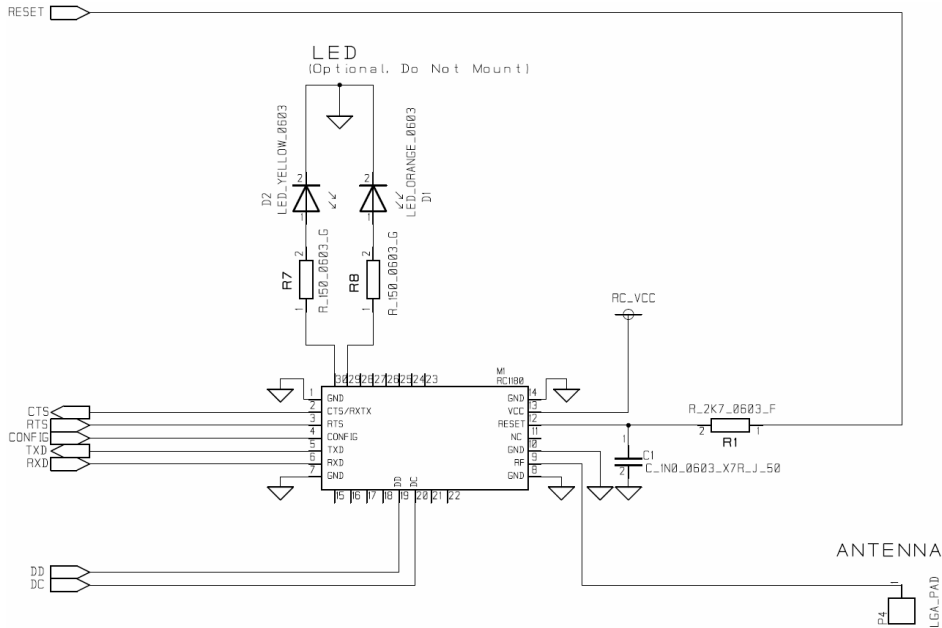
RESET

LED
(Optional, Do Not Mount)

D2
LED_YELLOW_0603
2
1

LED_ORANGE_0603
D1
2
1

R7
R_150_0603_G
2
1

R8
R_150_0603_G
2
1

RC_VCC

30 29 28 27 26 25 24 23
M1
RC1180

1 GND
2 CTS/RXTX
3 RTS
4 CONFIG
5 CONFIG
6 TXD
7 RXD
GND

GND 14
VCC 13
RESET 12
NC 11
GND 10
RF 9
GND 8

15 16 17 18 19 20 21 22
DD DC

CTS
RTS
CONFIG
TXD
RXD

R_2K7_0603_F
2 R1 1

1
C1
2
C_1N0_0603_X7R_J_50

ANTENNA

DD
DC

1
P4
LGA_PAD